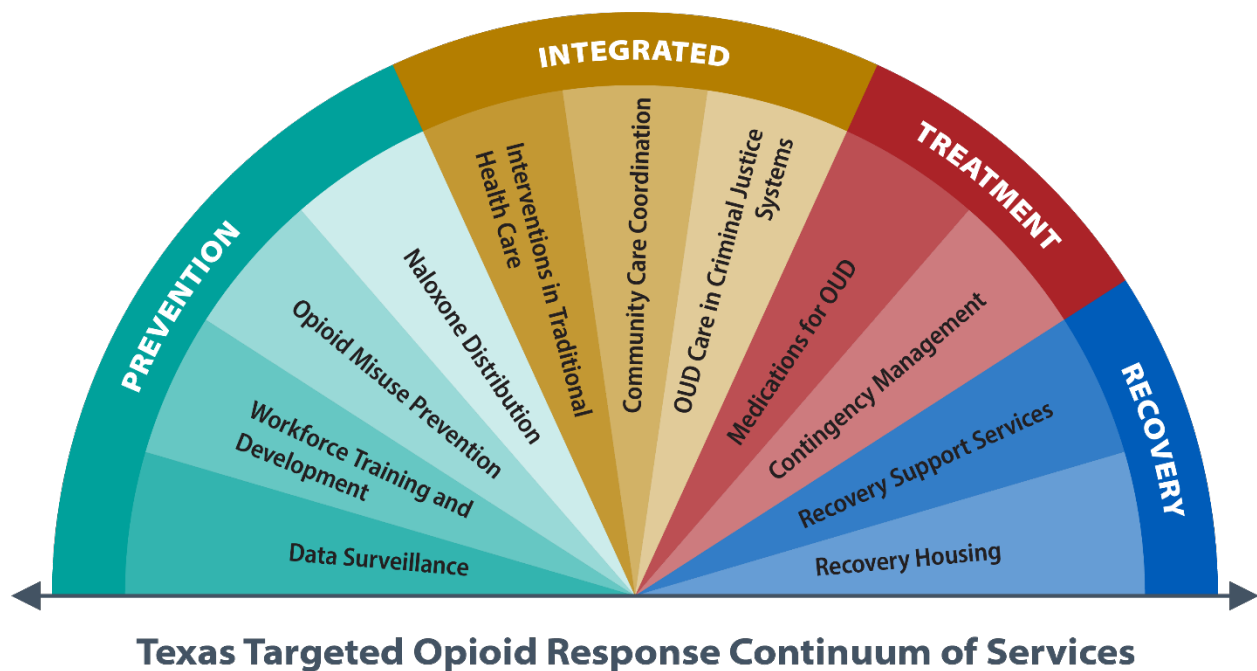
PREVENTION

INTEGRATED

TREATMENT

RECOVERY

Data Surveillance

Workforce Training and Development

Opioid Misuse Prevention

Naloxone Distribution

Interventions in Traditional Health Care

Community Care Coordination

OUD Care in Criminal Justice Systems

Medications for OUD

Contingency Management

Recovery Support Services

Recovery Housing

Texas Targeted Opioid Response Continuum of Services